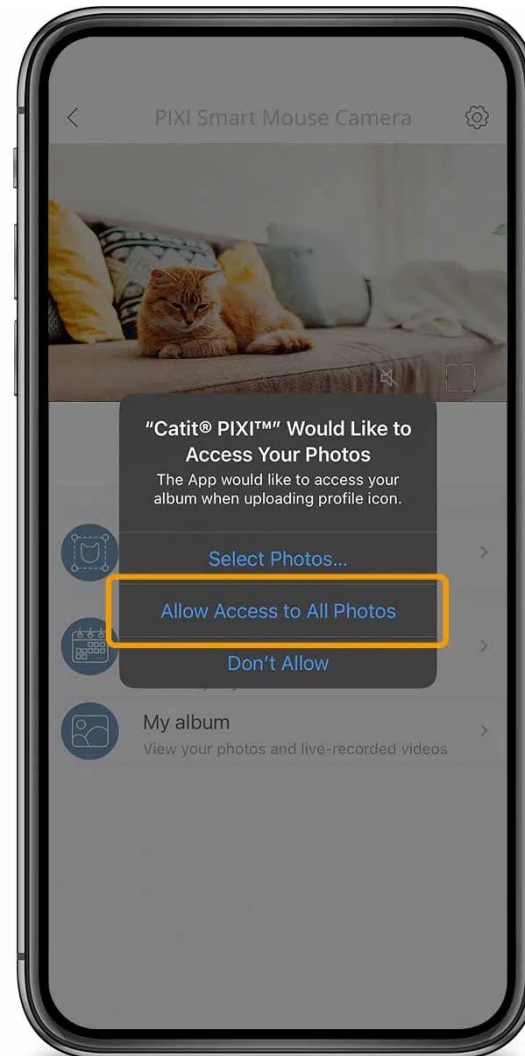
<

PIXI Smart Mouse Camera

“Catit® PIXI™” Would Like to Access Your Photos

The App would like to access your album when uploading profile icon.

Select Photos...

Allow Access to All Photos

Don't Allow

My album

View your photos and live-recorded videos